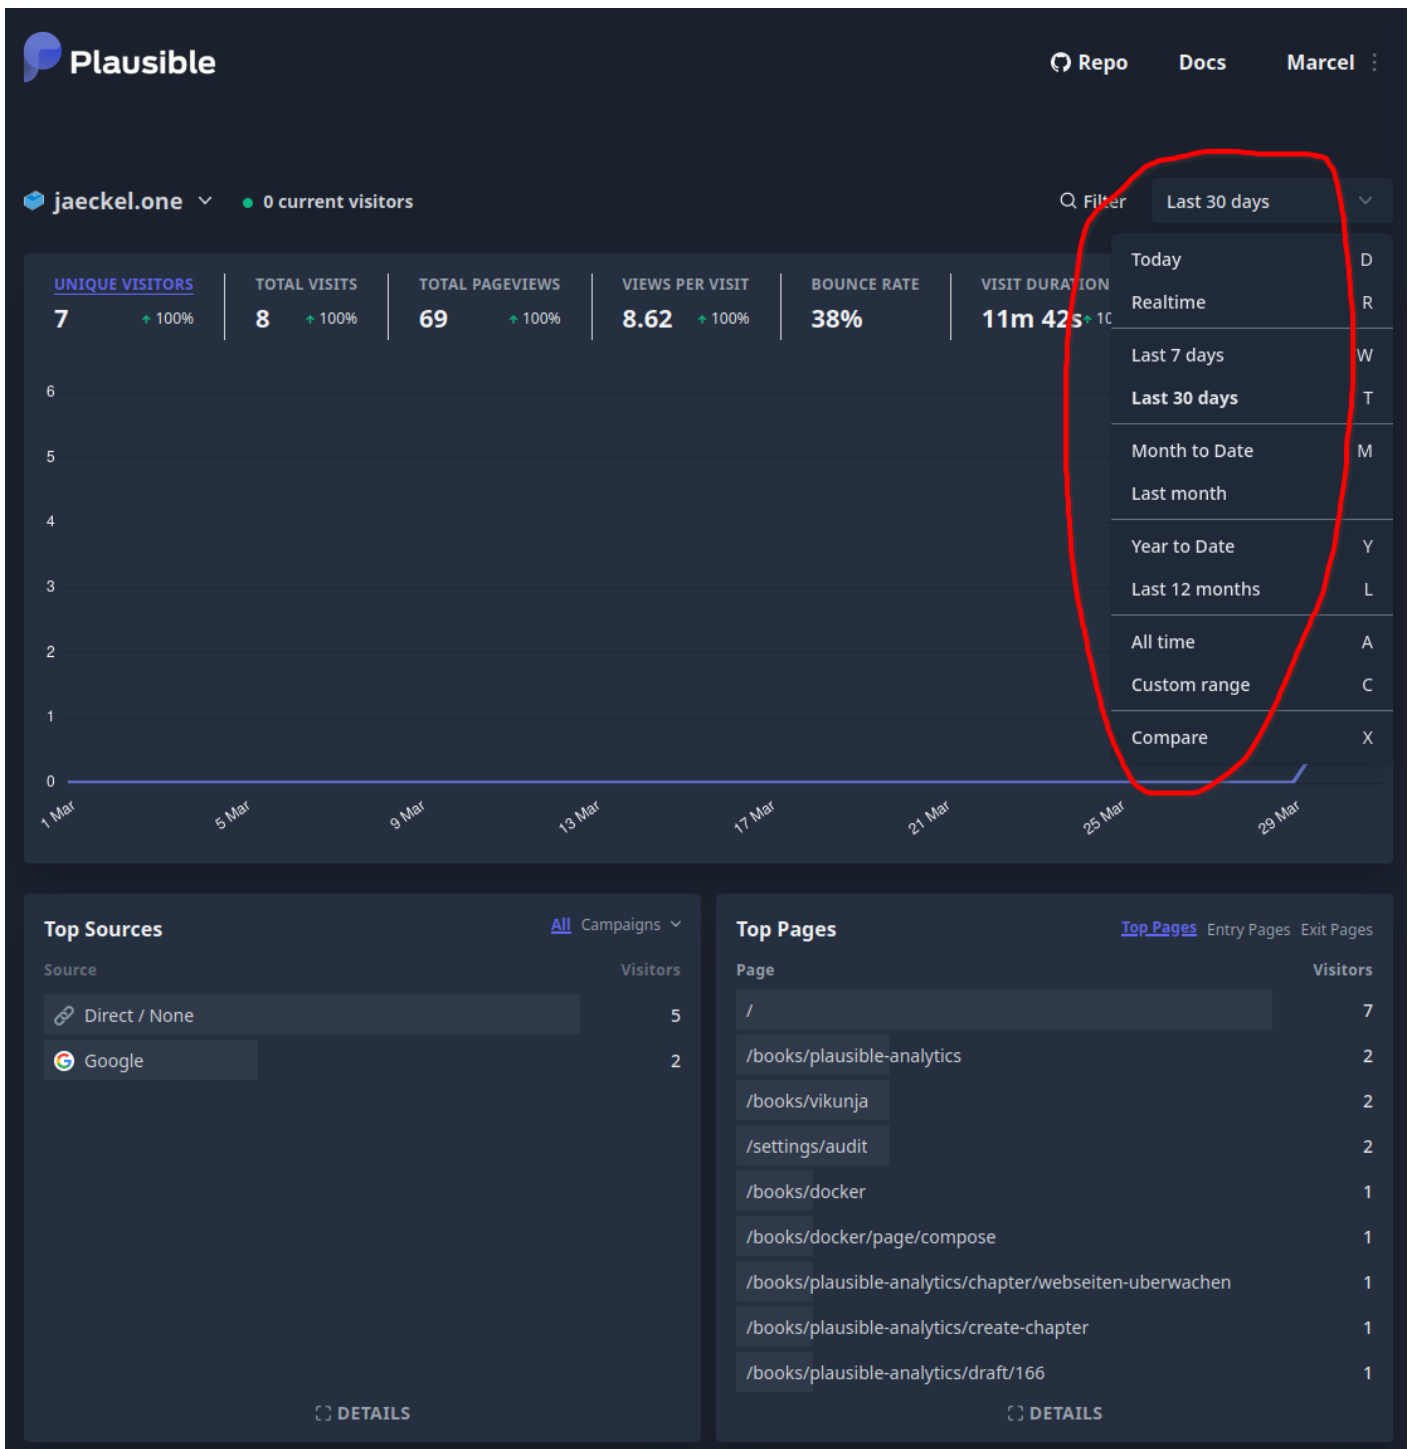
Plausible

Repo Docs Marcel

jaeckel.one 0 current visitors

Filter Last 30 days

UNIQUE VISITORS 7 ↑ 100%
TOTAL VISITS 8 ↑ 100%
TOTAL PAGEVIEWS 69 ↑ 100%
VIEWS PER VISIT 8.62 ↑ 100%
BOUNCE RATE 38%
VISIT DURATION 11m 42s ↑ 10

Today D
Realtime R
Last 7 days W
Last 30 days T
Month to Date M
Last month
Year to Date Y
Last 12 months L
All time A
Custom range C
Compare X

6
5
4
3
2
1
0

1 Mar 5 Mar 9 Mar 13 Mar 17 Mar 21 Mar 25 Mar 29 Mar

Top Sources All Campaigns
Source Visitors
Direct / None 5
Google 2
DETAILS

Top Pages Top Pages Entry Pages Exit Pages
| Page | Visitors |
|---|---|
| / | 7 |
| /books/plausible-analytics | 2 |
| /books/vikunja | 2 |
| /settings/audit | 2 |
| /books/docker | 1 |
| /books/docker/page/compose | 1 |
| /books/plausible-analytics/chapter/webseiten-uberwachen | 1 |
| /books/plausible-analytics/create-chapter | 1 |
| /books/plausible-analytics/draft/166 | 1 |

DETAILS